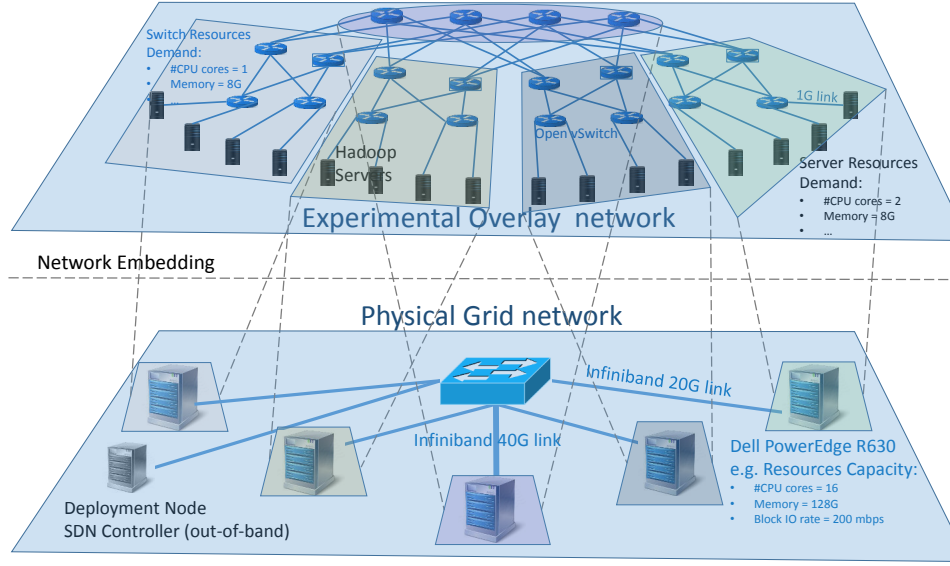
Switch Resources Demand:
• #CPU cores = 1
• Memory = 8G
• …

Hadoop Servers

Open vSwitch

1G link

Server Resources Demand:
• #CPU cores = 2
• Memory = 8G
• …

Experimental Overlay network

Network Embedding

Physical Grid network

Infiniband 20G link

Infiniband 40G link

Dell PowerEdge R630
e.g. Resources Capacity:
• #CPU cores = 16
• Memory = 128G
• Block IO rate = 200 mbps

Deployment Node
SDN Controller (out-of-band)